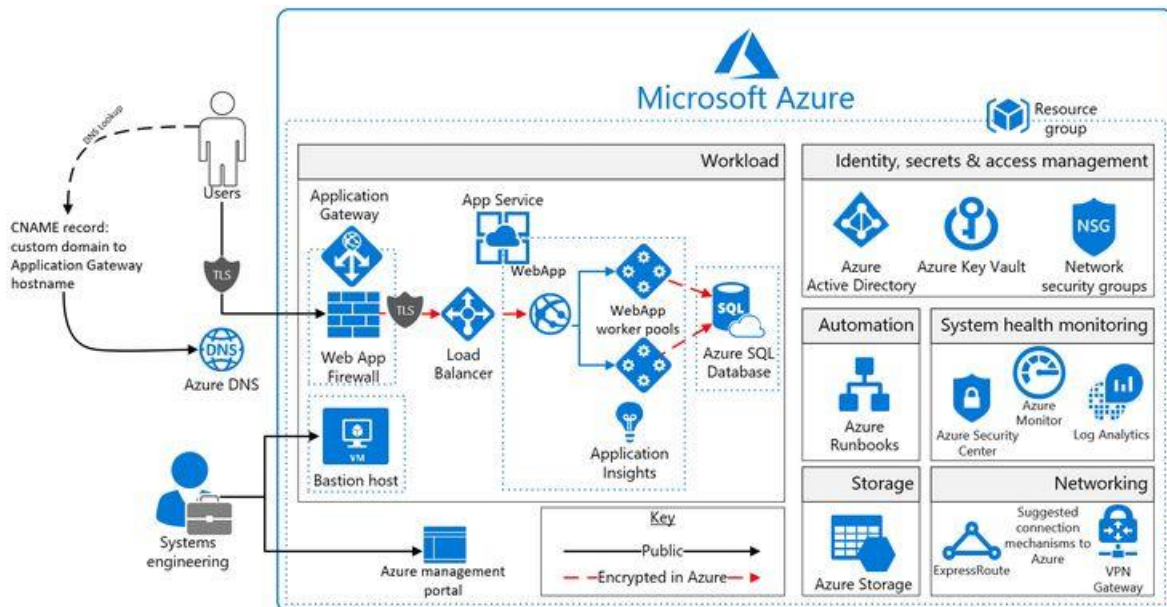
Microsoft Azure

Resource group

DNS lookup

Users

CNAME record: custom domain to Application Gateway hostname

TLS

Azure DNS

Workload

Application Gateway

App Service

WebApp

Web App Firewall

TLS

Load Balancer

WebApp worker pools

SQL

Azure SQL Database

Application Insights

VM

Bastion host

Systems engineering

Azure management portal

Key

Public

Encrypted in Azure

Identity, secrets & access management

Azure Active Directory

Azure Key Vault

NSG

Network security groups

Automation

Azure Runbooks

System health monitoring

Azure Security Center

Azure Monitor

Log Analytics

Storage

Azure Storage

Networking

ExpressRoute

Suggested connection mechanisms to Azure

VPN Gateway